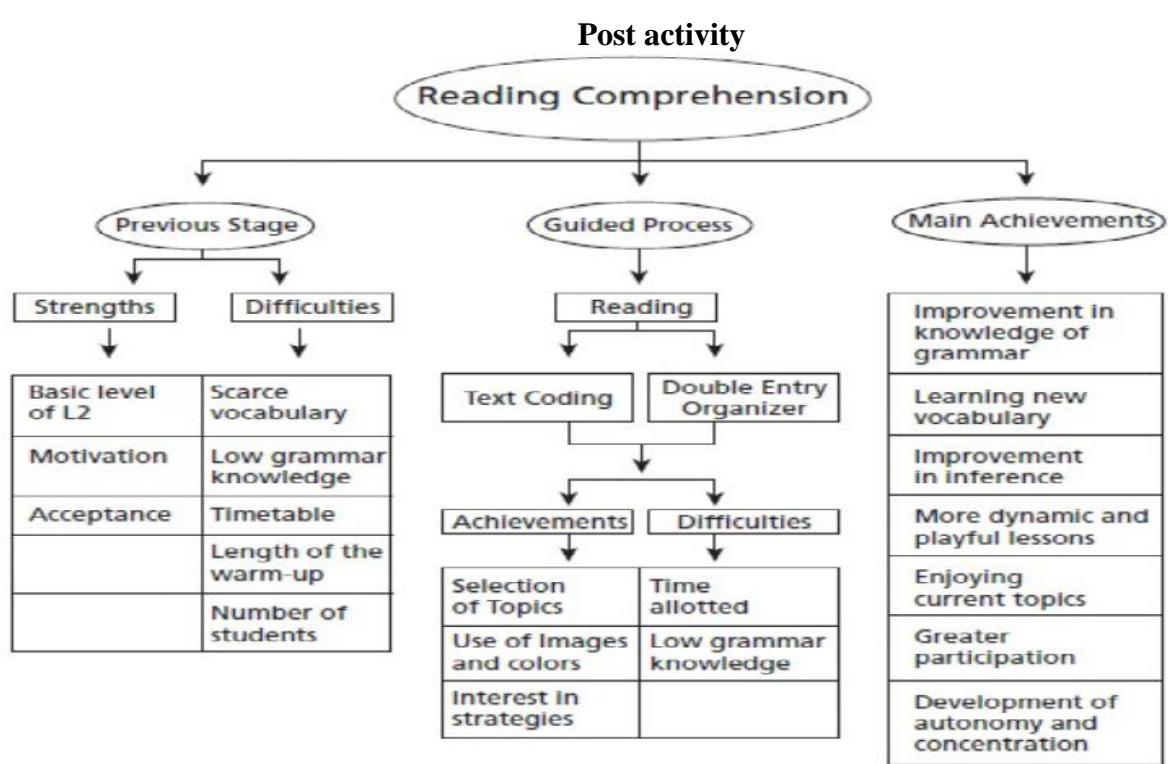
Post activity

Reading Comprehension

Previous Stage

Guided Process

Main Achievements

Strengths

Difficulties

| Basic level of L2 | Scarce vocabulary |
|---|---|
| Motivation | Low grammar knowledge |
| Acceptance | Timetable |
| | Length of the warm-up |
| | Number of students |

Reading

Text Coding

Double Entry Organizer

Achievements

Difficulties

| Selection of Topics | Time allotted |
|---|---|
| Use of Images and colors | Low grammar knowledge |
| Interest in strategies | |

| Improvement in knowledge of grammar |
|---|
| Learning new vocabulary |
| Improvement in inference |
| More dynamic and playful lessons |
| Enjoying current topics |
| Greater participation |
| Development of autonomy and concentration |